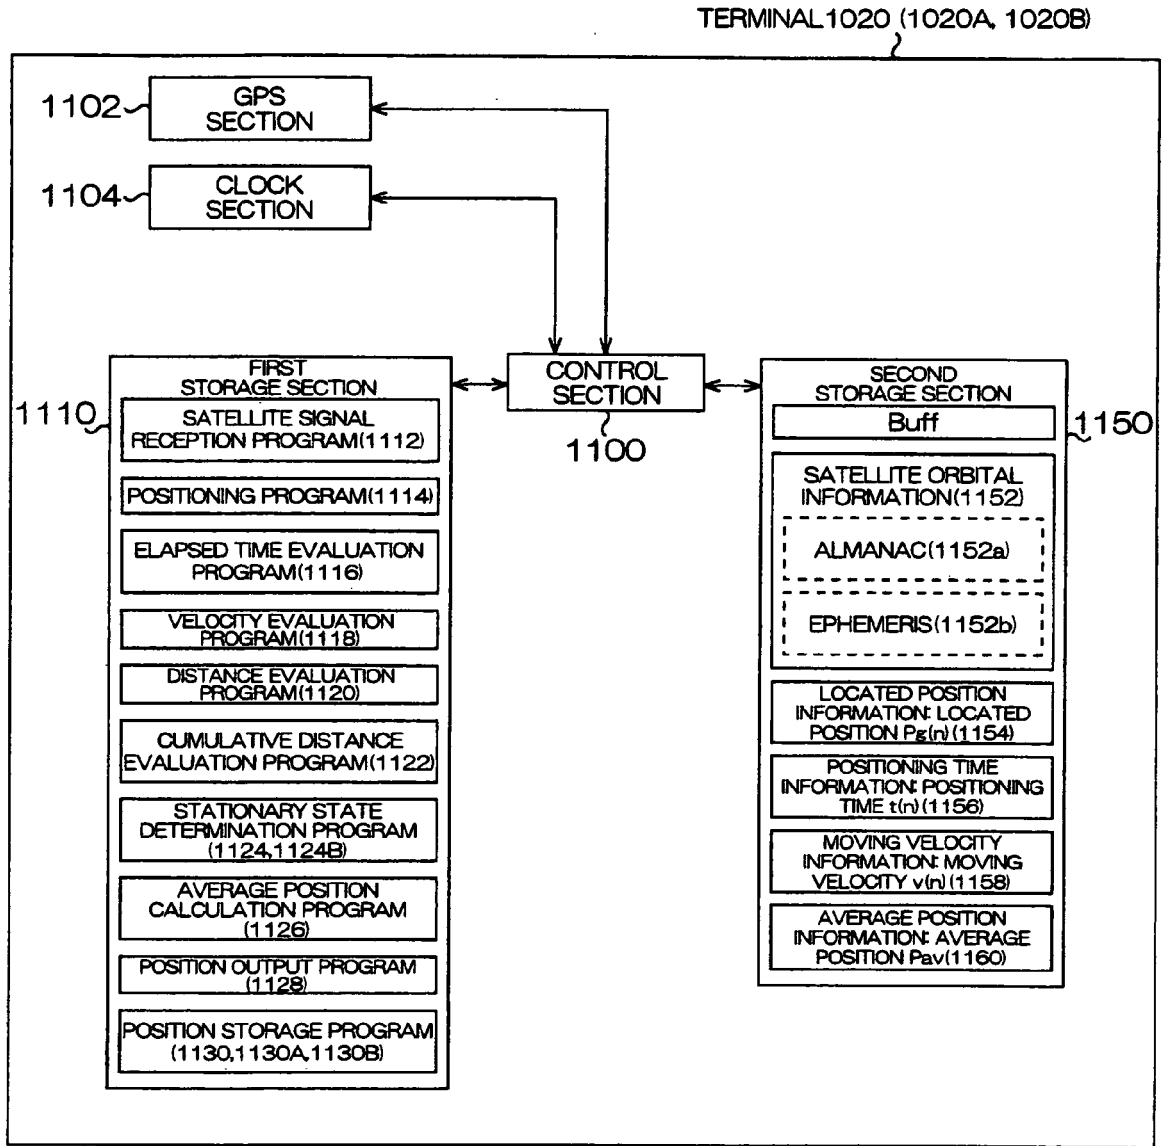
TERMINAL1020 (1020A, 1020B)

1102
GPS SECTION

1104
CLOCK SECTION

CONTROL SECTION
1100

1110
FIRST STORAGE SECTION

SATELLITE SIGNAL RECEPTION PROGRAM(1112)

POSITIONING PROGRAM(1114)

ELAPSED TIME EVALUATION PROGRAM(1116)

VELOCITY EVALUATION PROGRAM(1118)

DISTANCE EVALUATION PROGRAM(1120)

CUMULATIVE DISTANCE EVALUATION PROGRAM(1122)

STATIONARY STATE DETERMINATION PROGRAM (1124,1124B)

AVERAGE POSITION CALCULATION PROGRAM (1126)

POSITION OUTPUT PROGRAM (1128)

POSITION STORAGE PROGRAM (1130,1130A,1130B)

1150
SECOND STORAGE SECTION

Buff

SATELLITE ORBITAL INFORMATION(1152)

ALMANAC(1152a)

EPHEMERIS(1152b)

LOCATED POSITION INFORMATION: LOCATED POSITION Pg(n) (1154)

POSITIONING TIME INFORMATION: POSITIONING TIME t(n) (1156)

MOVING VELOCITY INFORMATION: MOVING VELOCITY v(n) (1158)

AVERAGE POSITION INFORMATION: AVERAGE POSITION Pav(1160)